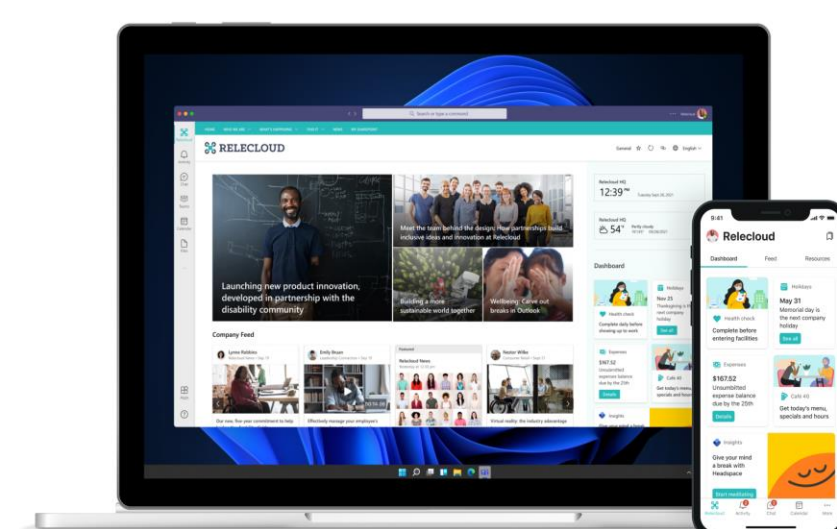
Search or type a command

RELECLOUD

General

Relecloud HQ
12:39

Relecloud HQ
54°

Meet the team behind the design: How partnership build inclusive ideas and innovation at Relecloud

Launching new product innovation, developed in partnership with the disability community

Building a more sustainable world together

Wellbeing: Carve out breaks in Outlook

Dashboard

Health check
Complete daily before showing up to work

Holidays
Nov 25
Thanksgiving is the next company holiday

Expenses
$167.52
Unsubmitted expense balance due by the 25th

Cafe 40

Insights

Company Feed

Lynne Robbins

Emily Braun

Relecloud News

Nestor Wilke

Our new, five-year commitment to help

Effectively manage your employee's

Virtual reality, the industry advantage

9:41

Relecloud

Dashboard
Feed
Resources

Health check
Complete before entering facilities
See all

Holidays
May 31
Memorial day is the next company holiday

Expenses
$167.52
Unsubmitted expense balance due by the 25th
Details

Cafe 40
Get today's menu, specials and hours

Insights
Give your mind a break with Headspace
Start meditating

Relecloud
Activity
Chat
Calendar
More